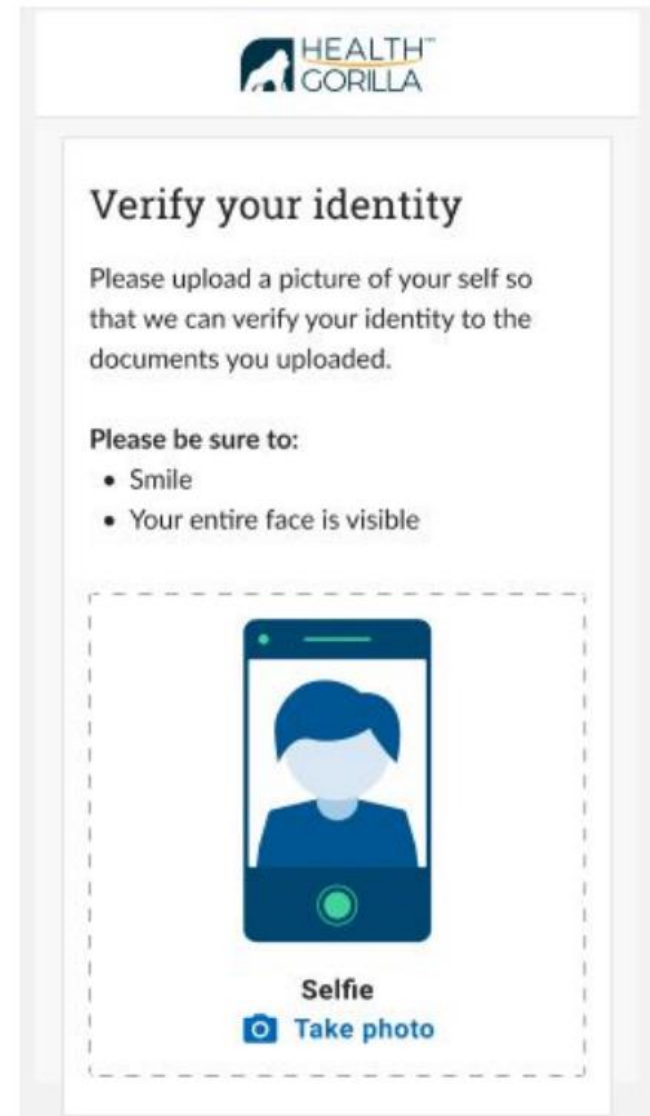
HEALTH™
GORILLA

Verify your identity

Please upload a picture of your self so that we can verify your identity to the documents you uploaded.

Please be sure to:
- Smile
- Your entire face is visible

Selfie
Take photo